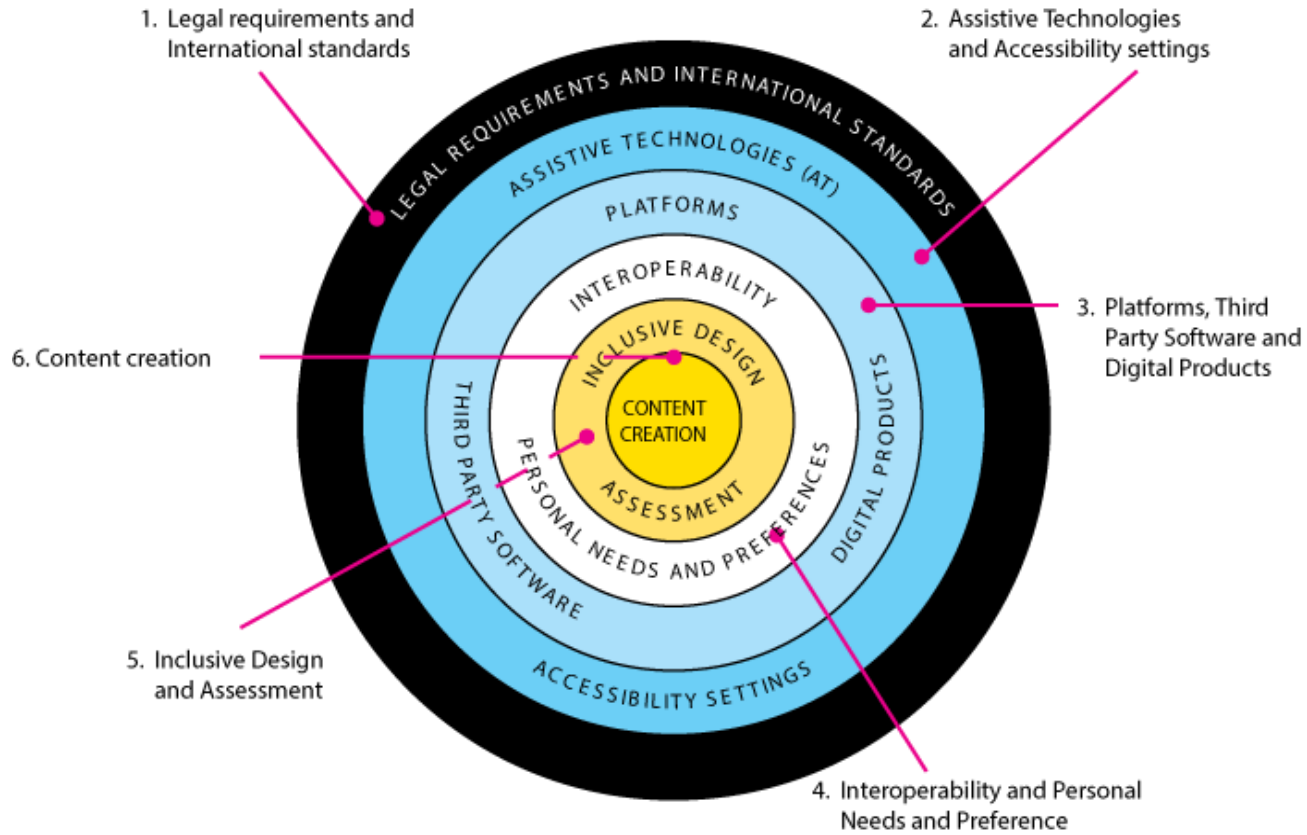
1. Legal requirements and International standards

2. Assistive Technologies and Accessibility settings

LEGAL REQUIREMENTS AND INTERNATIONAL STANDARDS

ASSISTIVE TECHNOLOGIES (AT)

PLATFORMS

INTEROPERABILITY

3. Platforms, Third Party Software and Digital Products

6. Content creation

INCLUSIVE DESIGN

CONTENT CREATION

ASSESSMENT

THIRD PARTY SOFTWARE

PERSONAL NEEDS AND PREFERENCES

DIGITAL PRODUCTS

5. Inclusive Design and Assessment

ACCESSIBILITY SETTINGS

4. Interoperability and Personal Needs and Preference